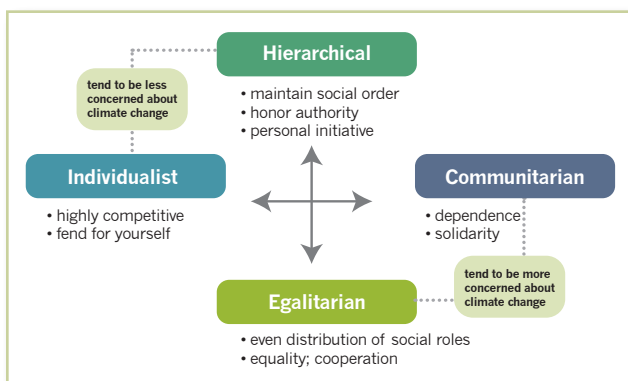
Hierarchical
• maintain social order
• honor authority
• personal initiative

tend to be less concerned about climate change

Individualist
• highly competitive
• fend for yourself

Communitarian
• dependence
• solidarity

tend to be more concerned about climate change

Egalitarian
• even distribution of social roles
• equality; cooperation